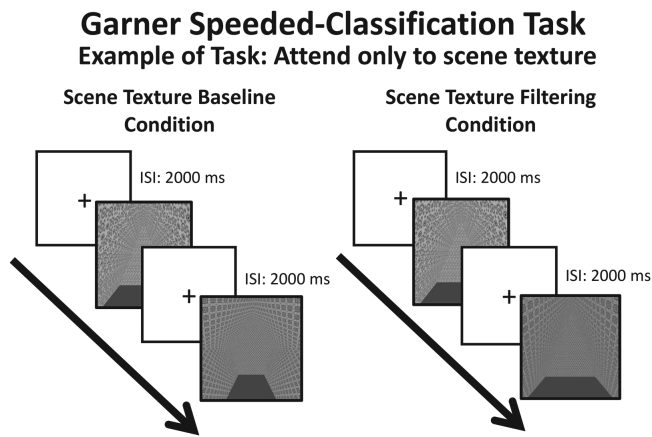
Garner Speeded-Classification Task
Example of Task: Attend only to scene texture

Scene Texture Baseline Condition

+
ISI: 2000 ms
+
ISI: 2000 ms

Scene Texture Filtering Condition

+
ISI: 2000 ms
+
ISI: 2000 ms